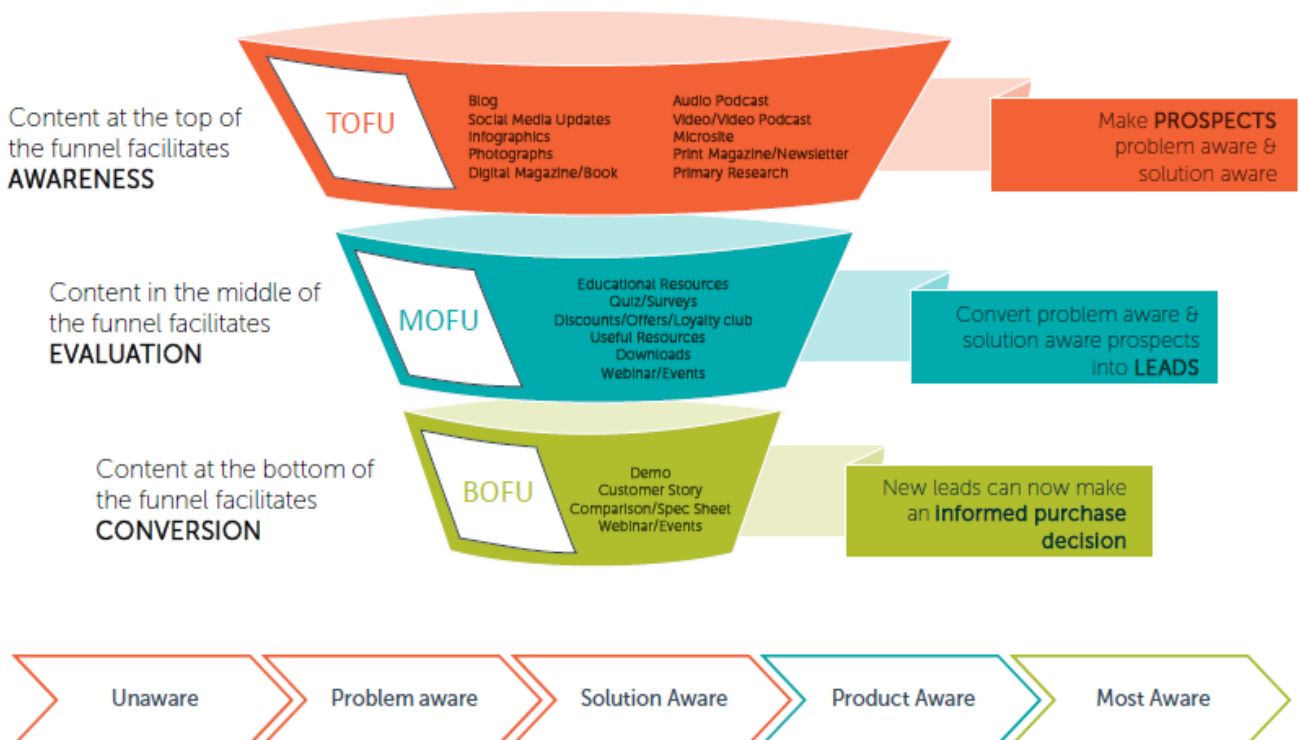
Content at the top of the funnel facilitates **AWARENESS**

TOFU

Blog
Social Media Updates
Infographics
Photographs
Digital Magazine/Book

Audio Podcast
Video/Video Podcast
Microsite
Print Magazine/Newsletter
Primary Research

Make **PROSPECTS** problem aware & solution aware

Content in the middle of the funnel facilitates **EVALUATION**

MOFU

Educational Resources
Quiz/Surveys
Discounts/Offers/Loyalty club
Useful Resources
Downloads
Webinar/Events

Convert problem aware & solution aware prospects into **LEADS**

Content at the bottom of the funnel facilitates **CONVERSION**

BOFU

Demo
Customer Story
Comparison/Spec Sheet
Webinar/Events

New leads can now make an **informed purchase decision**

Unaware

Problem aware

Solution Aware

Product Aware

Most Aware